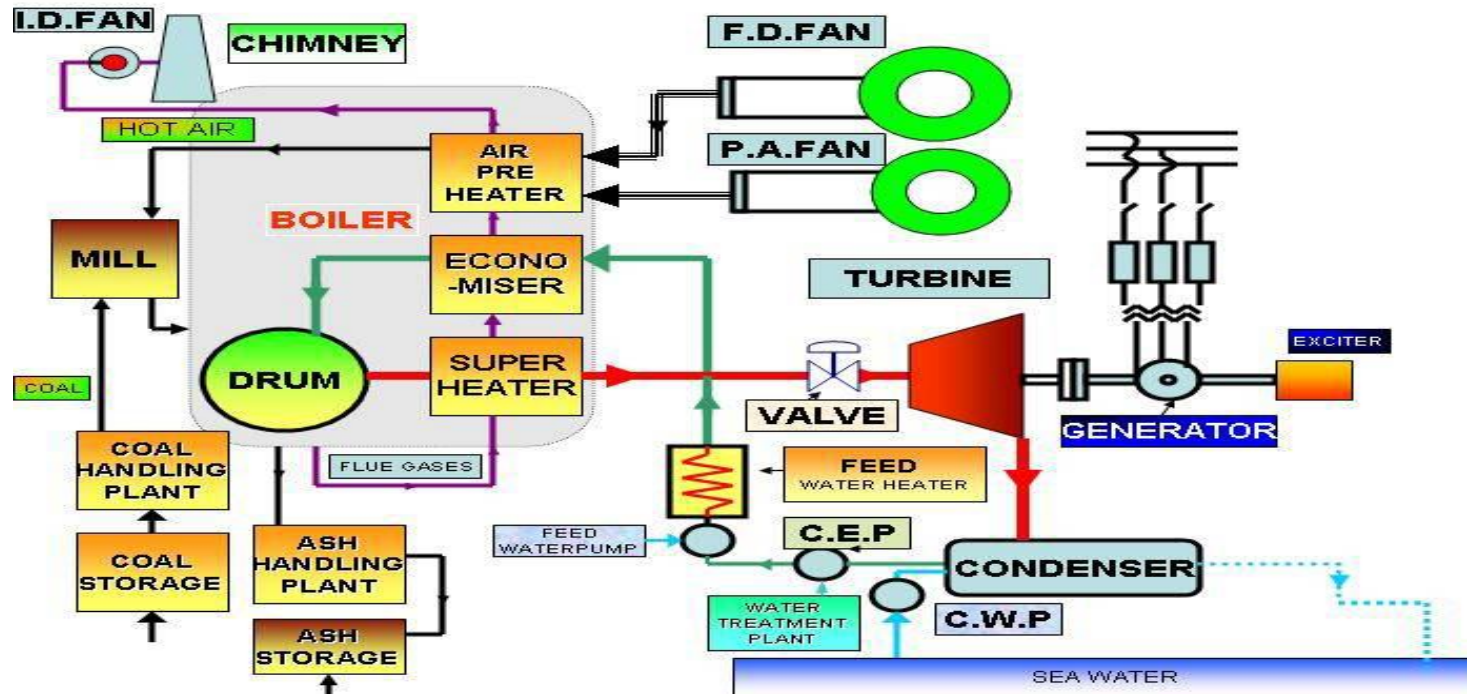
I.D.FAN
CHIMNEY
F.D.FAN
HOT AIR
AIR PRE HEATER
P.A.FAN
BOILER
MILL
ECONO -MISER
TURBINE
DRUM
SUPER HEATER
EXCITER
COAL
VALVE
GENERATOR
COAL HANDLING PLANT
FLUE GASES
FEED WATER HEATER
COAL STORAGE
ASH HANDLING PLANT
FEED WATERPUMP
C.E.P
CONDENSER
WATER TREATMENT PLANT
C.W.P
ASH STORAGE
SEA WATER